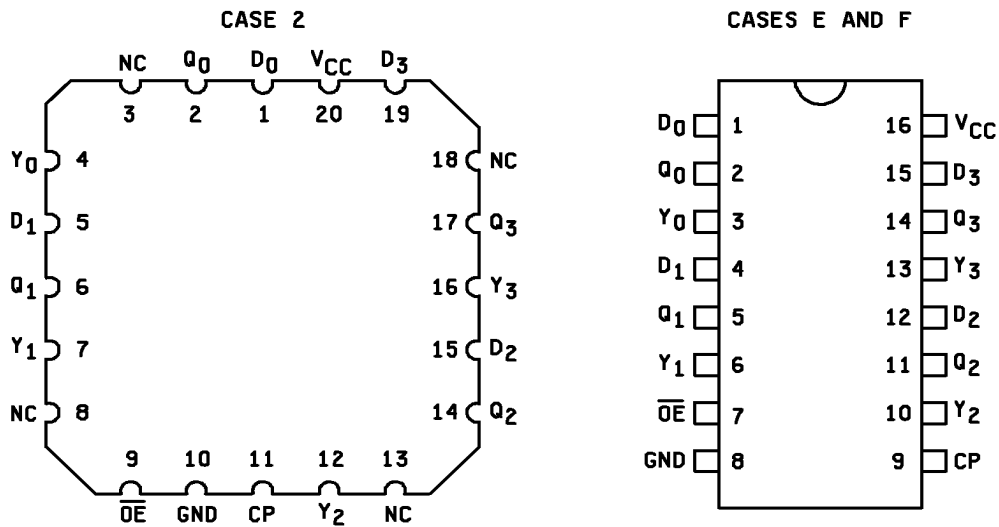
CASE 2

NC 3
$Q_0$ 2
$D_0$ 1
$V_{CC}$ 20
$D_3$ 19

$Y_0$ 4
$D_1$ 5
$Q_1$ 6
$Y_1$ 7
NC 8

18 NC
17 $Q_3$
16 $Y_3$
15 $D_2$
14 $Q_2$

9 $\overline{OE}$
10 GND
11 CP
12 $Y_2$
13 NC

CASES E AND F

$D_0$ 1
$Q_0$ 2
$Y_0$ 3
$D_1$ 4
$Q_1$ 5
$Y_1$ 6
$\overline{OE}$ 7
GND 8

16 $V_{CC}$
15 $D_3$
14 $Q_3$
13 $Y_3$
12 $D_2$
11 $Q_2$
10 $Y_2$
9 CP